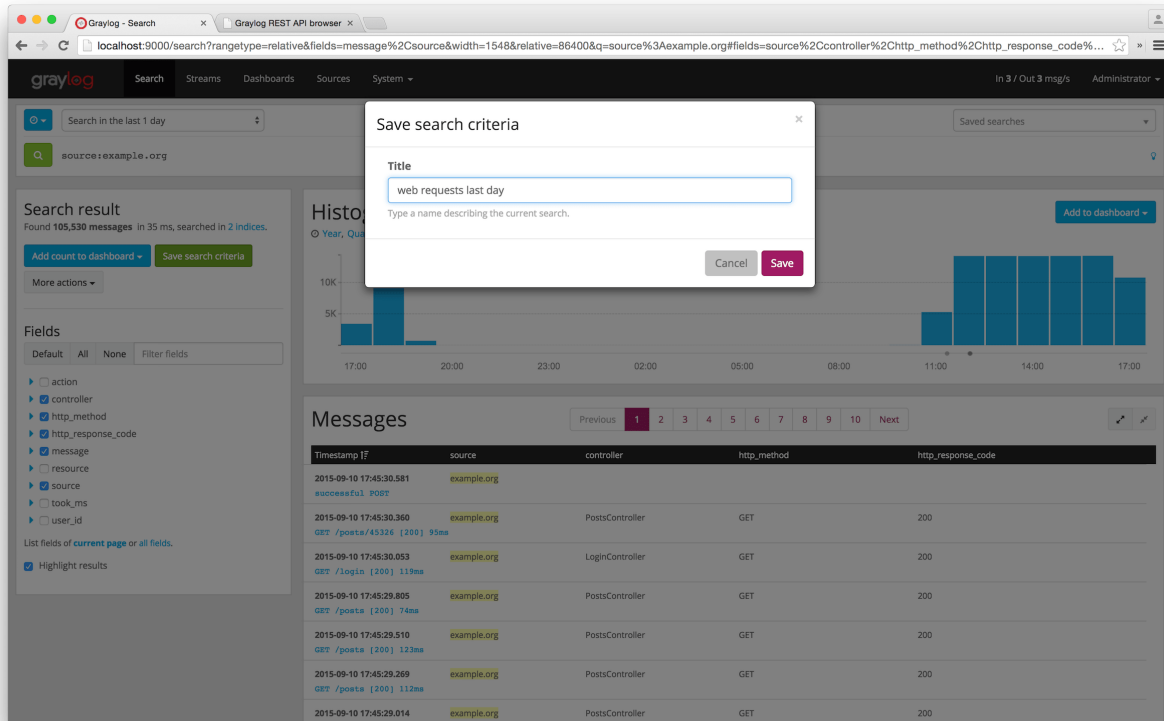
Graylog - Search ×
Graylog REST API browser ×

localhost:9000/search?rangetype=relative&fields=message%2Csource&width=1548&relative=86400&q=source%3Aexample.org#fields=source%2Ccontroller%2Chttp_method%2Chttp_response_code%...

graylog
Search
Streams
Dashboards
Sources
System ▾
In 3 / Out 3 msg/s
Administrator ▾

Search in the last 1 day
Saved searches
source:example.org

Search result
Found 105,530 messages in 35 ms, searched in 2 indices.
Add count to dashboard ▾
Save search criteria
More actions ▾

Fields
Default
All
None
Filter fields
action
controller
http_method
http_response_code
message
resource
source
took_ms
user_id
List fields of current page or all fields.
Highlight results

Histo
Year, Qua
Add to dashboard ▾
10K
5K
17:00
20:00
23:00
02:00
05:00
08:00
11:00
14:00
17:00

Save search criteria
×
Title
web requests last day
Type a name describing the current search.
Cancel
Save

Messages
Previous
1
2
3
4
5
6
7
8
9
10
Next

| Timestamp | source | controller | http_method | http_response_code |
|---|---|---|---|---|
| 2015-09-10 17:45:30.581 successful POST | example.org | | | |
| 2015-09-10 17:45:30.360 GET /posts/45326 [200] 95ms | example.org | PostsController | GET | 200 |
| 2015-09-10 17:45:30.053 GET /login [200] 119ms | example.org | LoginController | GET | 200 |
| 2015-09-10 17:45:29.805 GET /posts [200] 74ms | example.org | PostsController | GET | 200 |
| 2015-09-10 17:45:29.510 GET /posts [200] 123ms | example.org | PostsController | GET | 200 |
| 2015-09-10 17:45:29.269 GET /posts [200] 112ms | example.org | PostsController | GET | 200 |
| 2015-09-10 17:45:29.014 | example.org | PostsController | GET | 200 |